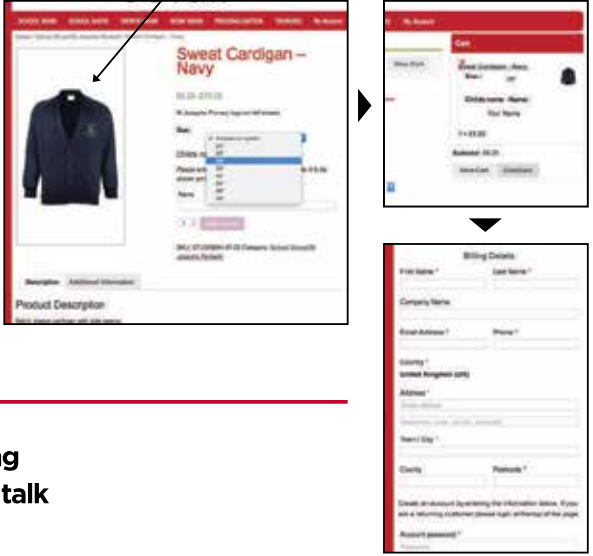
SCHOOL WEAR SCHOOL BAGS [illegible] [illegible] PERSONALISATION TRAINERS My Account

Sweat Cardigan – Navy

Size

Description Additional Information

Product Description

My Account

Cart

View Cart Checkout

Billing Details

First Name * Last Name *

Company Name

Email Address * Phone *

Country *

United Kingdom (UK)

Address *

Town / City *

County Postcode *

Account password *

ng

talk